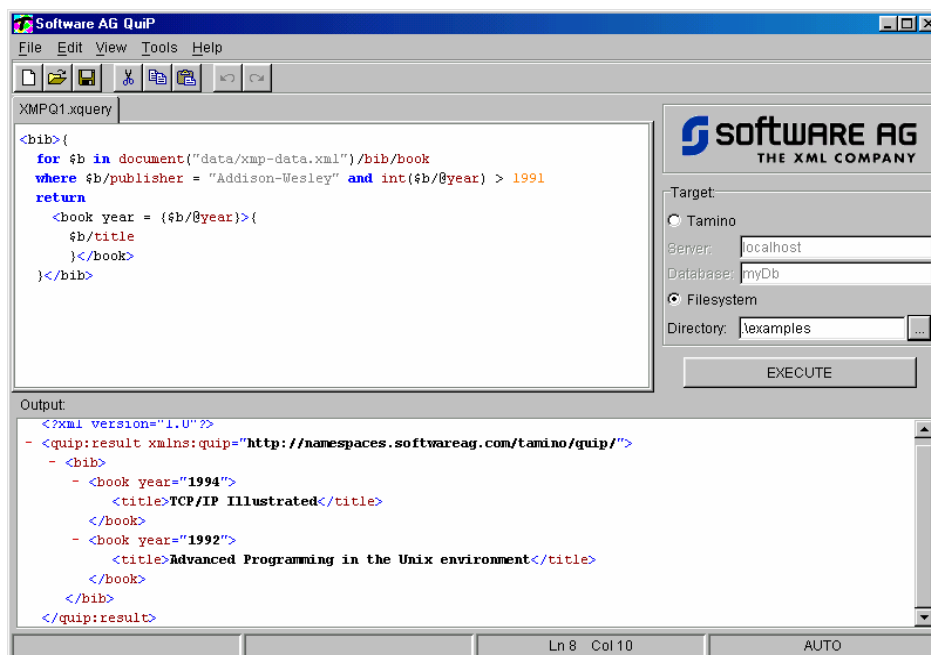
Software AG QuiP

File Edit View Tools Help

XMPQ1.xquery

<bib>{
for $b in document("data/xmp-data.xml")/bib/book
where $b/publisher = "Addison-Wesley" and int($b/@year) > 1991
return
<book year = {$b/@year}>{
$b/title
}</book>
}</bib>

SOFTWARE AG
THE XML COMPANY

Target:
Tamino
Server: localhost
Database: myDb
Filesystem
Directory: .\examples ...

EXECUTE

Output:
<?xml version="1.0"?>
- <quip:result xmlns:quip="http://namespaces.softwareag.com/tamino/quip/">
- <bib>
- <book year="1994">
<title>TCP/IP Illustrated</title>
</book>
- <book year="1992">
<title>Advanced Programming in the Unix environment</title>
</book>
</bib>
</quip:result>

Ln 8 Col 10 AUTO